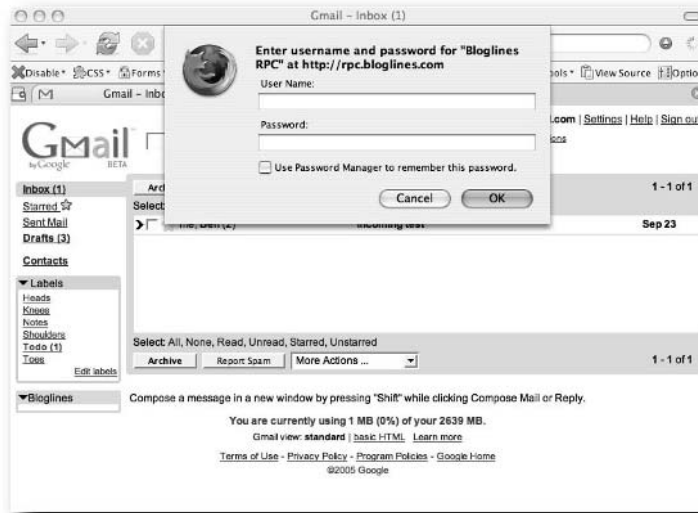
Gmail - Inbox (1)

Disable CSS Forms ools View Source Optio

M Gmail - Inbo

Enter username and password for "Bloglines RPC" at http://rpc.bloglines.com

User Name:

Password:

Use Password Manager to remember this password.

Cancel OK

Gmail by Google BETA

.com | Settings | Help | Sign ou

Inbox (1)
Starred
Sent Mail
Drafts (3)

Contacts

Labels
Heads
Knees
Notes
Shoulders
Todo (1)
Toes
Edit labels

Bloglines

Arc
Select

1 - 1 of 1

me, Ben (2) incoming test Sep 23

Select: All, None, Read, Unread, Starred, Unstarred

Archive Report Spam More Actions ...

1 - 1 of 1

Compose a message in a new window by pressing "Shift" while clicking Compose Mail or Reply.

You are currently using 1 MB (0%) of your 2639 MB.

Gmail view: standard | basic HTML Learn more

Terms of Use - Privacy Policy - Program Policies - Google Home
©2005 Google